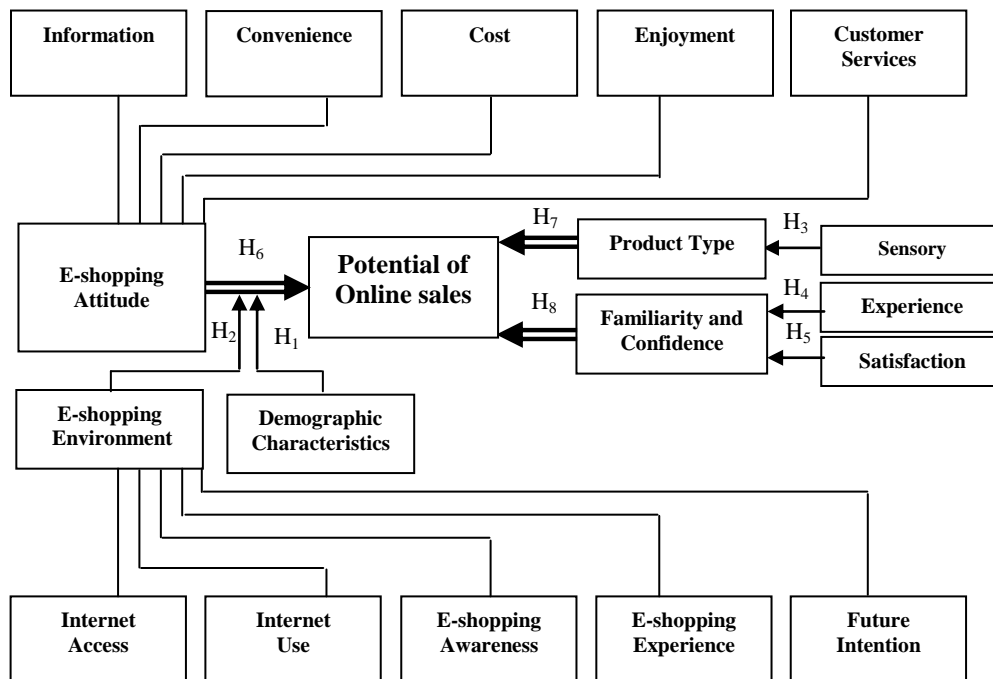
Information

Convenience

Cost

Enjoyment

Customer Services

E-shopping Attitude

$H_6$

Potential of Online sales

$H_7$

Product Type

$H_3$

Sensory

$H_8$

Familiarity and Confidence

$H_4$

Experience

$H_5$

Satisfaction

$H_2$

$H_1$

E-shopping Environment

Demographic Characteristics

Internet Access

Internet Use

E-shopping Awareness

E-shopping Experience

Future Intention